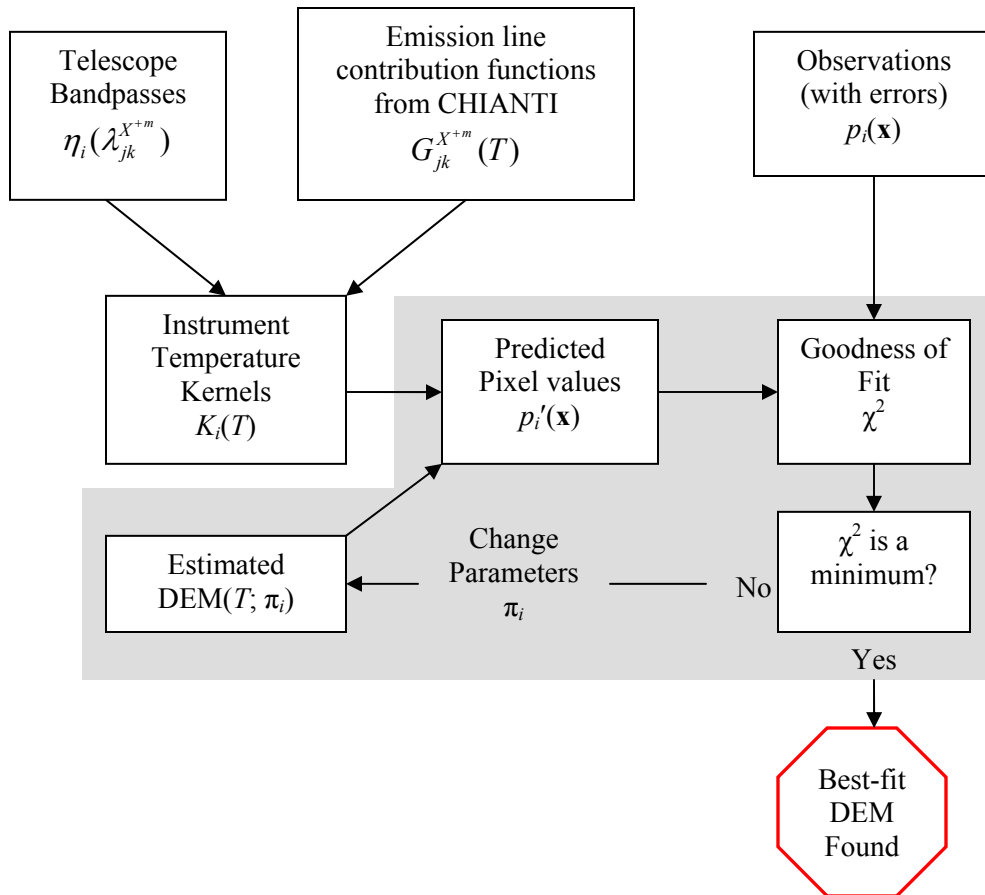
Telescope Bandpasses $\eta_i(\lambda_{jk}^{X^{+m}})$

Emission line contribution functions from CHIANTI $G_{jk}^{X^{+m}}(T)$

Observations (with errors) $p_i(\mathbf{x})$

Instrument Temperature Kernels $K_i(T)$

Predicted Pixel values $p_i'(\mathbf{x})$

Goodness of Fit $\chi^2$

Estimated DEM($T$; $\pi_i$)

Change Parameters $\pi_i$

No

$\chi^2$ is a minimum?

Yes

Best-fit DEM Found